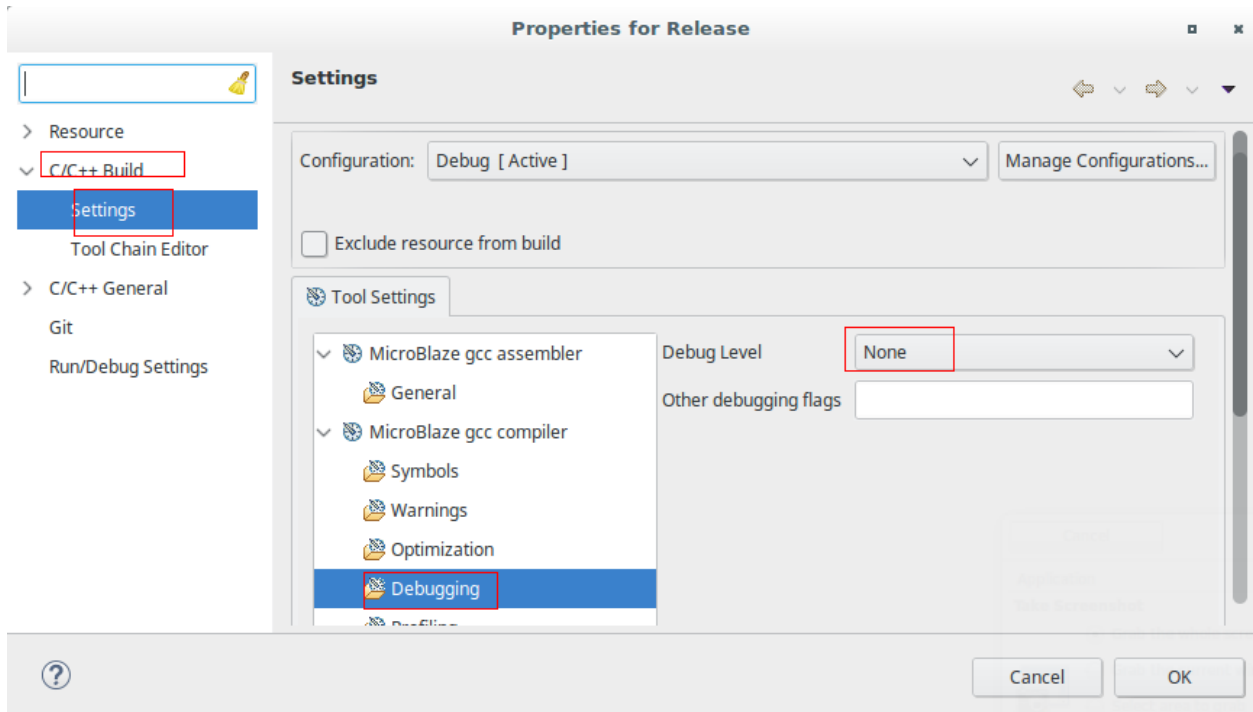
Properties for Release

Settings

> Resource
C/C++ Build
Settings
Tool Chain Editor
> C/C++ General
Git
Run/Debug Settings

Configuration: Debug [ Active ]
Manage Configurations...

Exclude resource from build

Tool Settings

MicroBlaze gcc assembler
General
MicroBlaze gcc compiler
Symbols
Warnings
Optimization
Debugging
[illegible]

Debug Level None
Other debugging flags

?

Cancel
OK